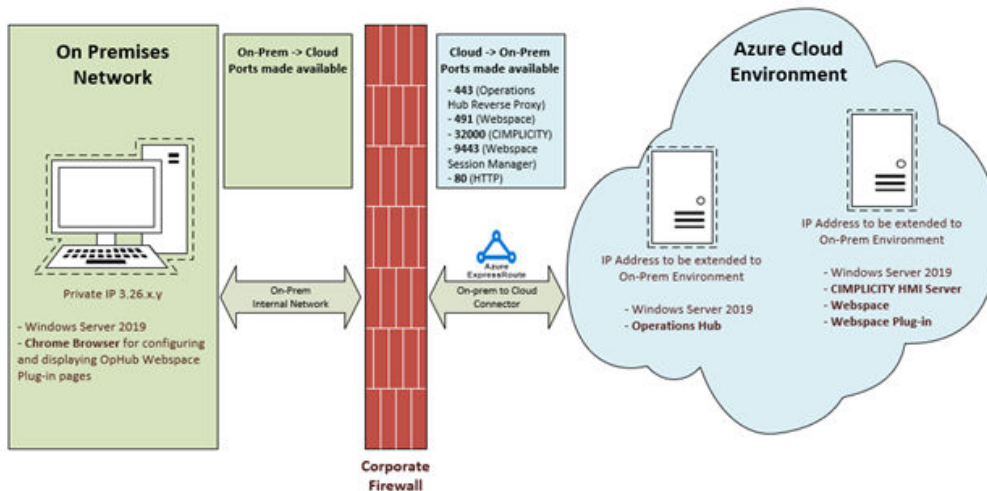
On Premises Network

Private IP 3.26.x.y

- Windows Server 2019
- Chrome Browser for configuring and displaying OpHub Webspace Plug-in pages

On-Prem -> Cloud Ports made available

On-Prem Internal Network

Corporate Firewall

Cloud -> On-Prem Ports made available
- 443 (Operations Hub Reverse Proxy)
- 491 (Webspace)
- 32000 (CIMPLICITY)
- 9443 (Webspace Session Manager)
- 80 (HTTP)

Azure ExpressRoute

On-prem to Cloud Connector

Azure Cloud Environment

IP Address to be extended to On-Prem Environment

- Windows Server 2019
- Operations Hub

IP Address to be extended to On-Prem Environment

- Windows Server 2019
- CIMPLICITY HMI Server
- Webspace
- Webspace Plug-in